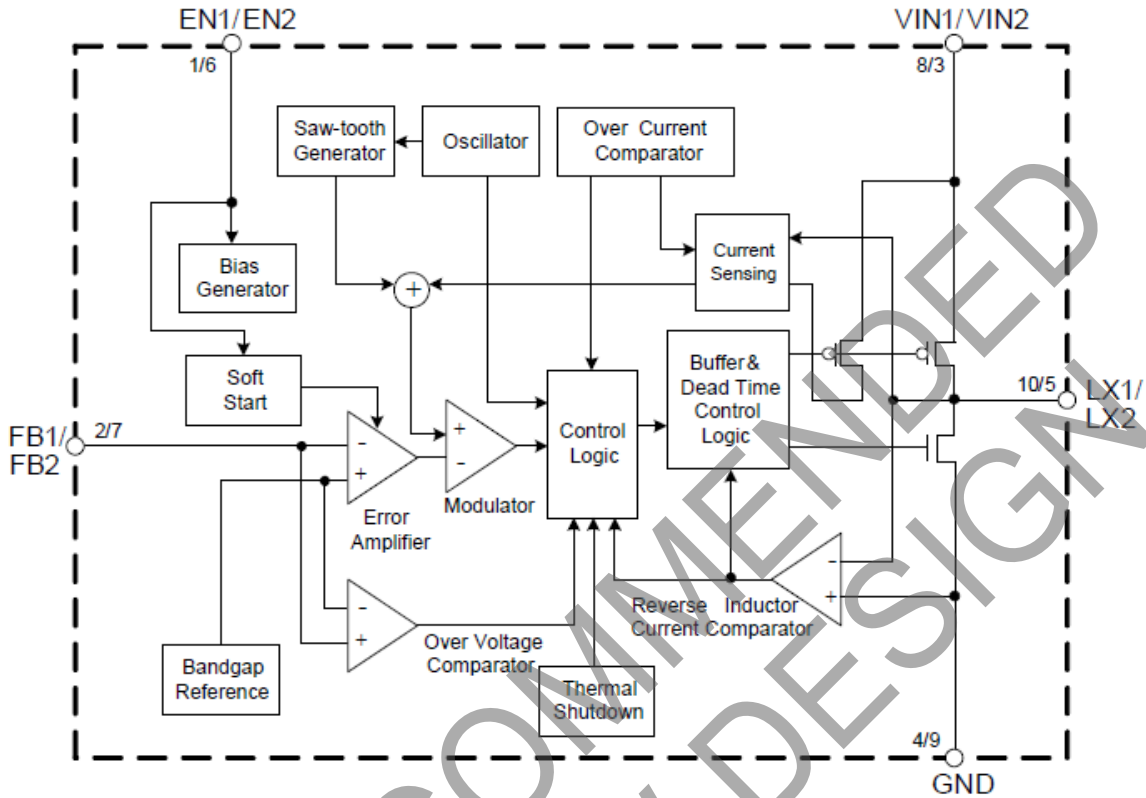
EN1/EN2
1/6
VIN1/VIN2
8/3
Saw-tooth Generator
Oscillator
Over Current Comparator
Current Sensing
Bias Generator
+
Soft Start
Buffer& Dead Time Control Logic
10/5
LX1/ LX2
FB1/ FB2
2/7
-
+
Error Amplifier
+
-
Modulator
Control Logic
-
+
Reverse Inductor Current Comparator
-
+
Over Voltage Comparator
Bandgap Reference
Thermal Shutdown
4/9
GND
COMMENDED DESIGN